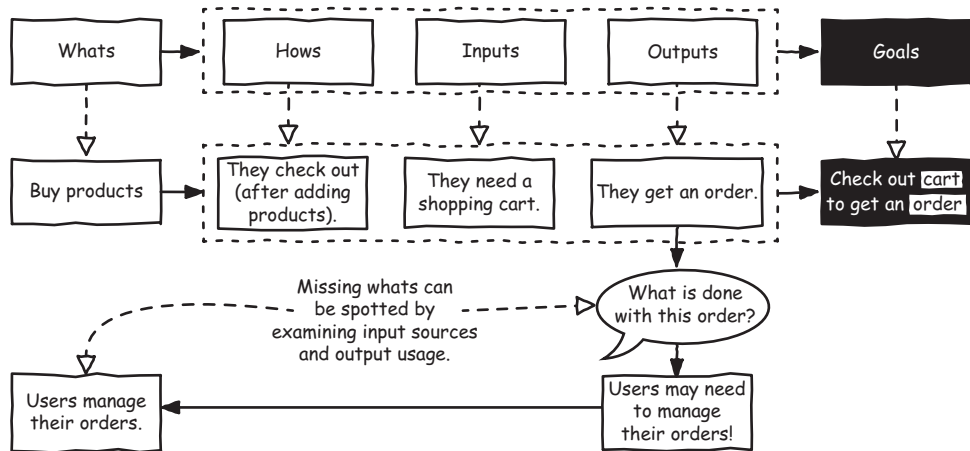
Whats

Hows

Inputs

Outputs

Goals

Buy products

They check out (after adding products).

They need a shopping cart.

They get an order.

Check out cart to get an order

Missing whats can be spotted by examining input sources and output usage.

What is done with this order?

Users manage their orders.

Users may need to manage their orders!